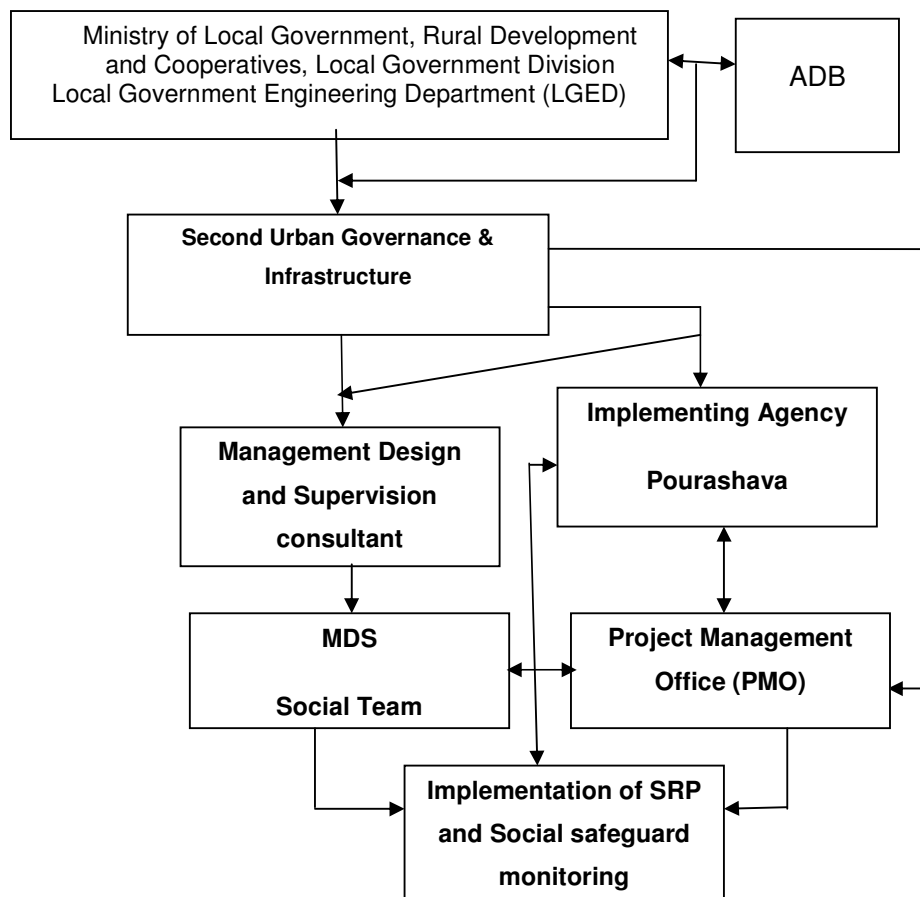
Ministry of Local Government, Rural Development and Cooperatives, Local Government Division Local Government Engineering Department (LGED)

ADB

Second Urban Governance & Infrastructure

Management Design and Supervision consultant

Implementing Agency

Pourashava

MDS

Social Team

Project Management Office (PMO)

Implementation of SRP and Social safeguard monitoring